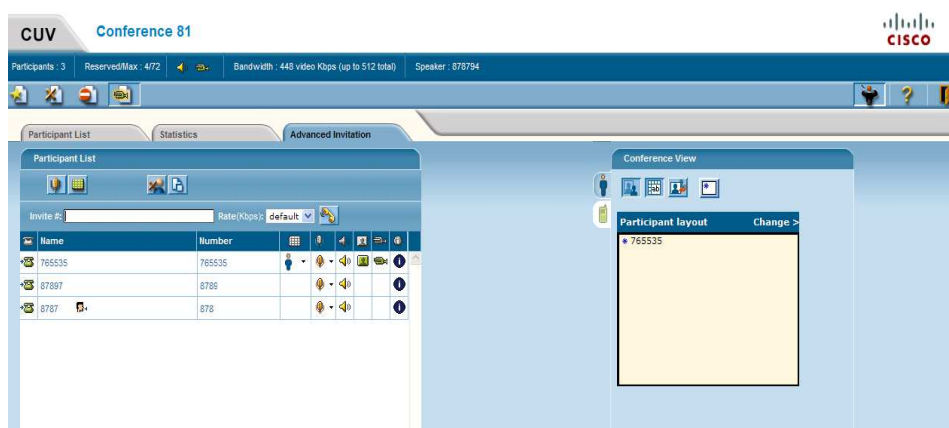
CUV Conference 81

cisco

Participants : 3 Reserved/Max : 4/72 Bandwidth : 448 video Kbps (up to 512 total) Speaker : 878794

Participant List Statistics Advanced Invitation

Participant List

Invite #: Rate(Kbps): default

| Name | Number |
|---|---|
| 765535 | 765535 |
| 87897 | 8789 |
| 8787 | 878 |

Conference View

Participant layout Change >

765535